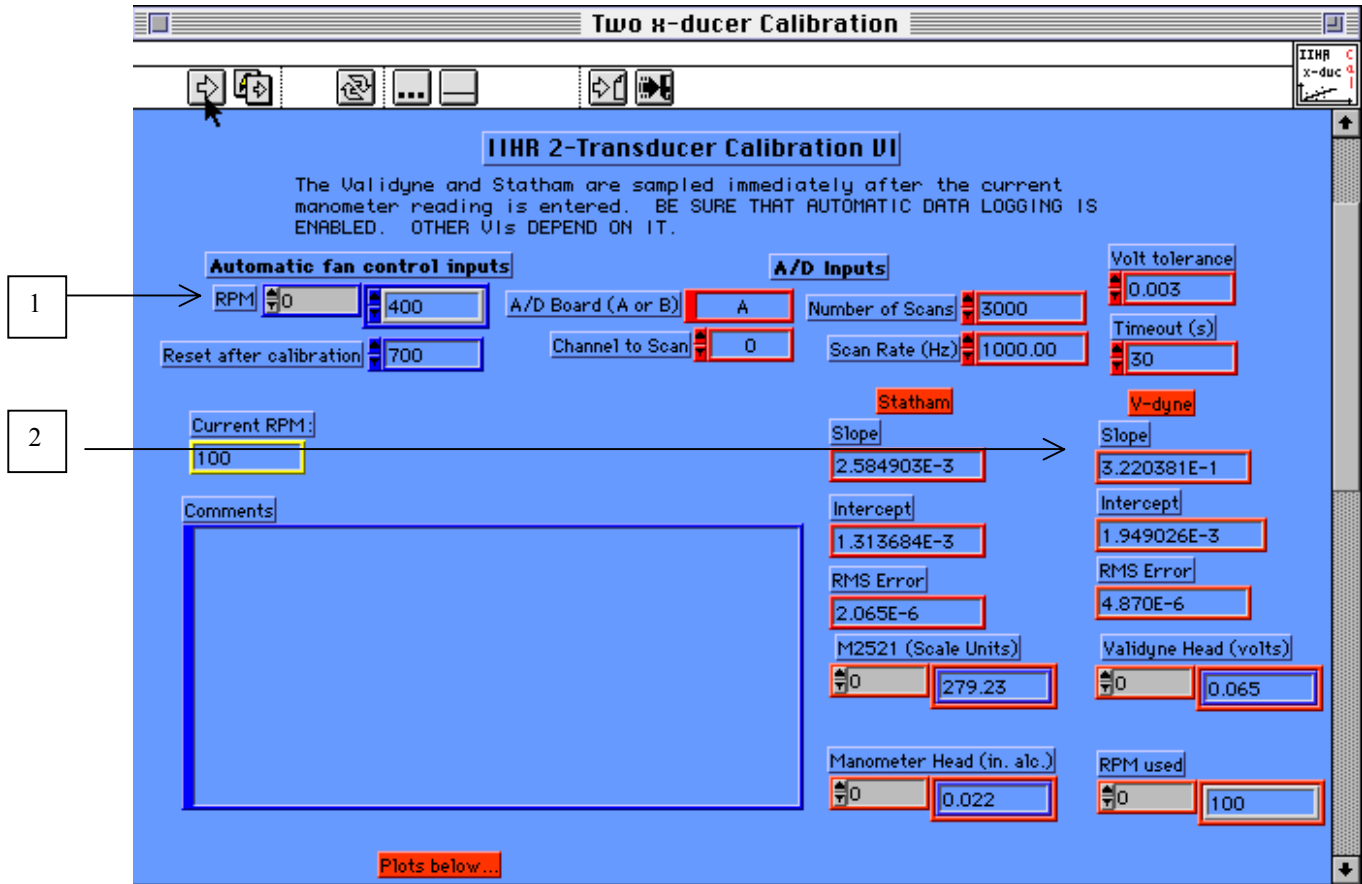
Two x-ducer Calibration

IIHR x-duc cal

IIHR 2-Transducer Calibration VI

The Validyne and Statham are sampled immediately after the current manometer reading is entered. BE SURE THAT AUTOMATIC DATA LOGGING IS ENABLED. OTHER VIs DEPEND ON IT.

1

Automatic fan control inputs

RPM 0 400

Reset after calibration 700

A/D Inputs

A/D Board (A or B) A

Channel to Scan 0

Number of Scans 3000

Scan Rate (Hz) 1000.00

Volt tolerance 0.003

Timeout (s) 30

2

Current RPM: 100

Statham

Slope 2.584903E-3

Intercept 1.313684E-3

RMS Error 2.065E-6

M2521 (Scale Units) 0 279.23

Manometer Head (in. alc.) 0 0.022

V-dyne

Slope 3.220381E-1

Intercept 1.949026E-3

RMS Error 4.870E-6

Validyne Head (volts) 0 0.065

RPM used 0 100

Comments

Plots below...